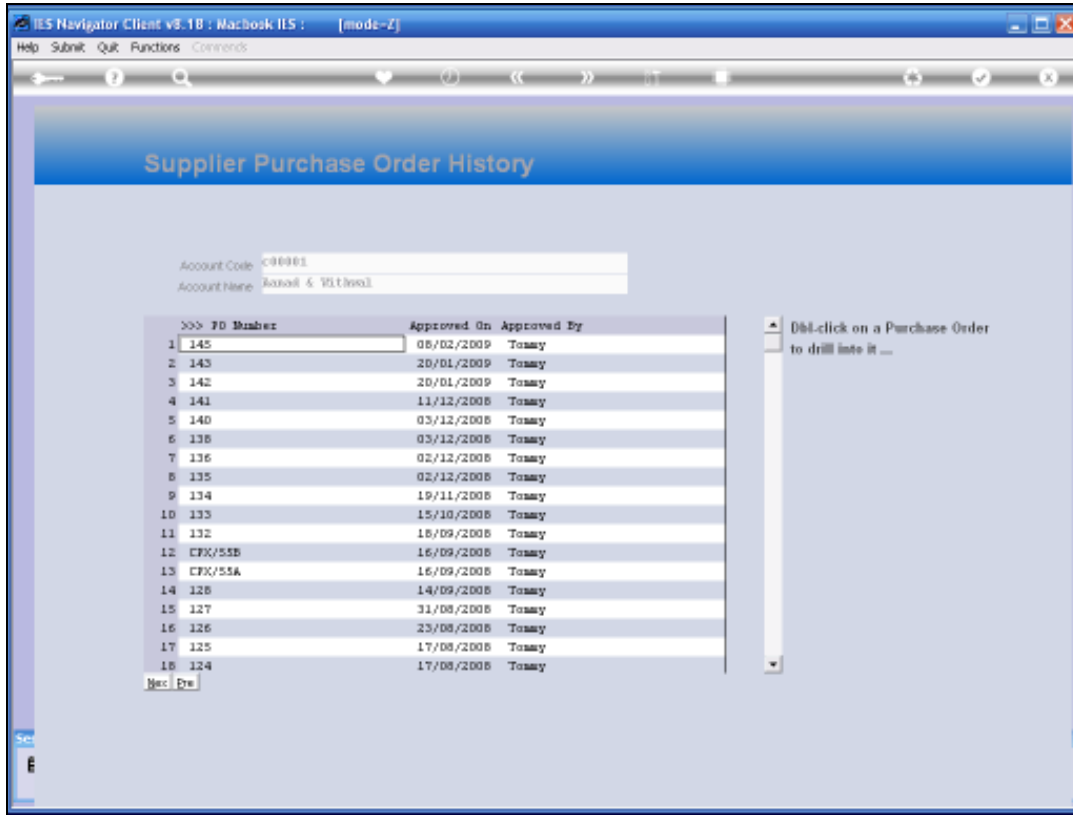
IES Navigator Client v8.18 : Macbook IIS : [mode-Z]

Help Submit Quit Functions Commands

Supplier Purchase Order History

Account Code c00001
Account Name Aanad & Vithoal

| | >>> PO Number | Approved On | Approved By |
|---|---|---|---|
| 1 | 145 | 08/02/2009 | Tommy |
| 2 | 143 | 20/01/2009 | Tommy |
| 3 | 142 | 20/01/2009 | Tommy |
| 4 | 141 | 11/12/2008 | Tommy |
| 5 | 140 | 03/12/2008 | Tommy |
| 6 | 138 | 03/12/2008 | Tommy |
| 7 | 136 | 02/12/2008 | Tommy |
| 8 | 135 | 02/12/2008 | Tommy |
| 9 | 134 | 19/11/2008 | Tommy |
| 10 | 133 | 15/10/2008 | Tommy |
| 11 | 132 | 18/09/2008 | Tommy |
| 12 | CPX/55B | 16/09/2008 | Tommy |
| 13 | CPX/55A | 16/09/2008 | Tommy |
| 14 | 128 | 14/09/2008 | Tommy |
| 15 | 127 | 31/08/2008 | Tommy |
| 16 | 126 | 23/08/2008 | Tommy |
| 17 | 125 | 17/08/2008 | Tommy |
| 18 | 124 | 17/08/2008 | Tommy |

Nxt Prv

Dbl-click on a Purchase Order to drill into it ...

Se
E